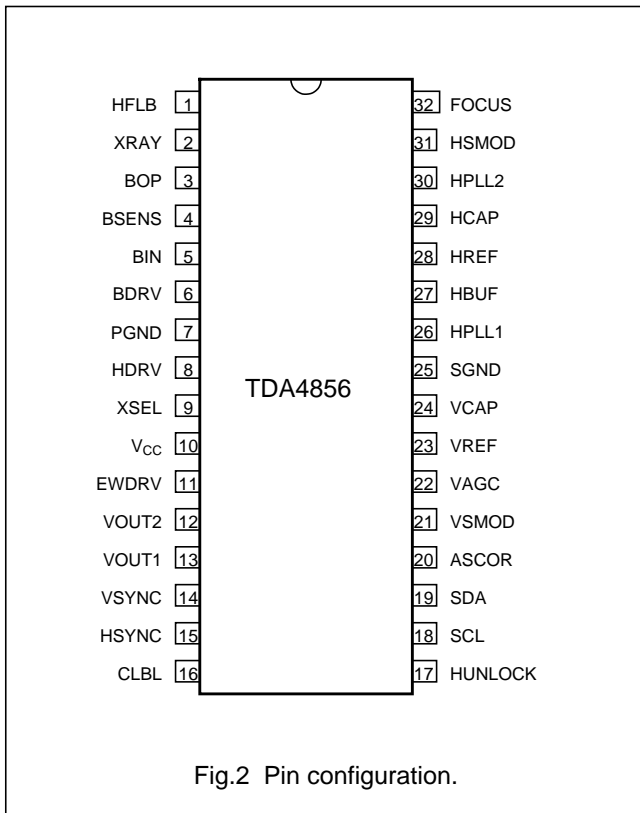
HFLB 1
XRAY 2
BOP 3
BSENS 4
BIN 5
BDRV 6
PGND 7
HDRV 8
XSEL 9
$V_{CC}$ 10
EWDRV 11
VOUT2 12
VOUT1 13
VSYNC 14
HSYNC 15
CLBL 16

TDA4856

32 FOCUS
31 HSMOD
30 HPLL2
29 HCAP
28 HREF
27 HBUF
26 HPLL1
25 SGND
24 VCAP
23 VREF
22 VAGC
21 VSMOD
20 ASCOR
19 SDA
18 SCL
17 HUNLOCK

Fig.2 Pin configuration.